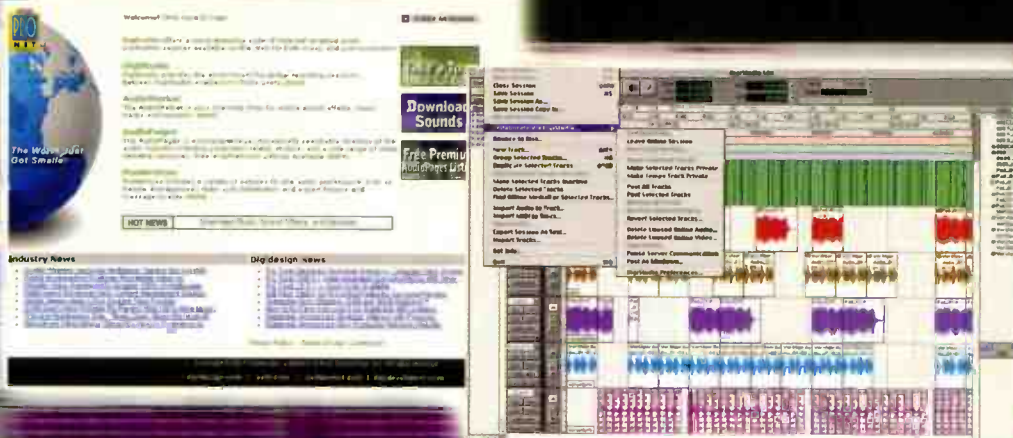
PRO NET

The World Just Got Smaller

Welcome!

Download Sounds

Free Premium

HOT NEWS

Industry News

Digidesign news

Close Session
Save Session
Save Session As...
Save Session Copy In...

Bounce to Disk...
New Track...
Group Selected Tracks...
Duplicate Selected Tracks

Delete Selected Tracks

Import Audio to Track...

Export Session As Text...
Import Tracks...
Get Info...
Quit

Leave Online Session

Make Selected Tracks Private
Make Tracks Private

Post All Tracks
Post Selected Tracks

Revert Selected Tracks...

Delete Unused Online Audio...
Delete Unused Online Video...

Post As Windows...